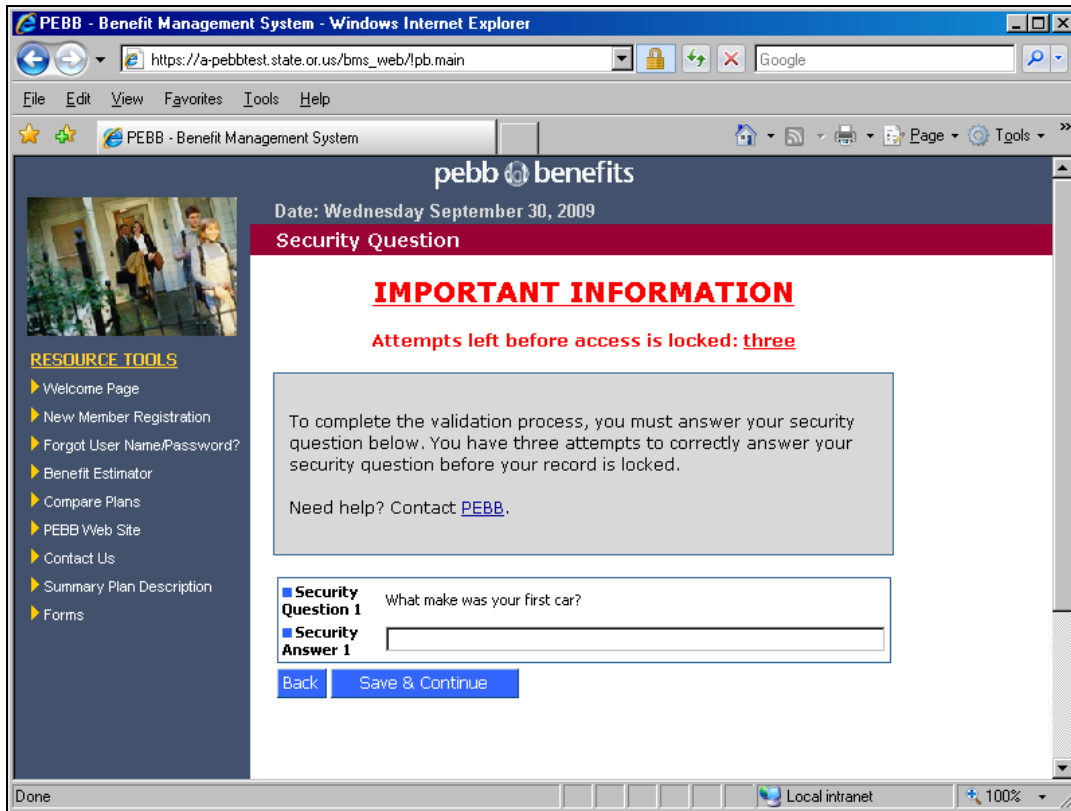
PEBB - Benefit Management System - Windows Internet Explorer

https://a-pebbtest.state.or.us/bms_web/!pb.main

Google

File Edit View Favorites Tools Help

PEBB - Benefit Management System

Page Tools

pebb benefits

Date: Wednesday September 30, 2009

Security Question

RESOURCE TOOLS

Welcome Page

New Member Registration

Forgot User Name/Password?

Benefit Estimator

Compare Plans

PEBB Web Site

Contact Us

Summary Plan Description

Forms

IMPORTANT INFORMATION

Attempts left before access is locked: three

To complete the validation process, you must answer your security question below. You have three attempts to correctly answer your security question before your record is locked.

Need help? Contact PEBB.

| Security Question 1 | What make was your first car? |
|---|---|
| Security Answer 1 | |

Back Save & Continue

Done

Local intranet

100%